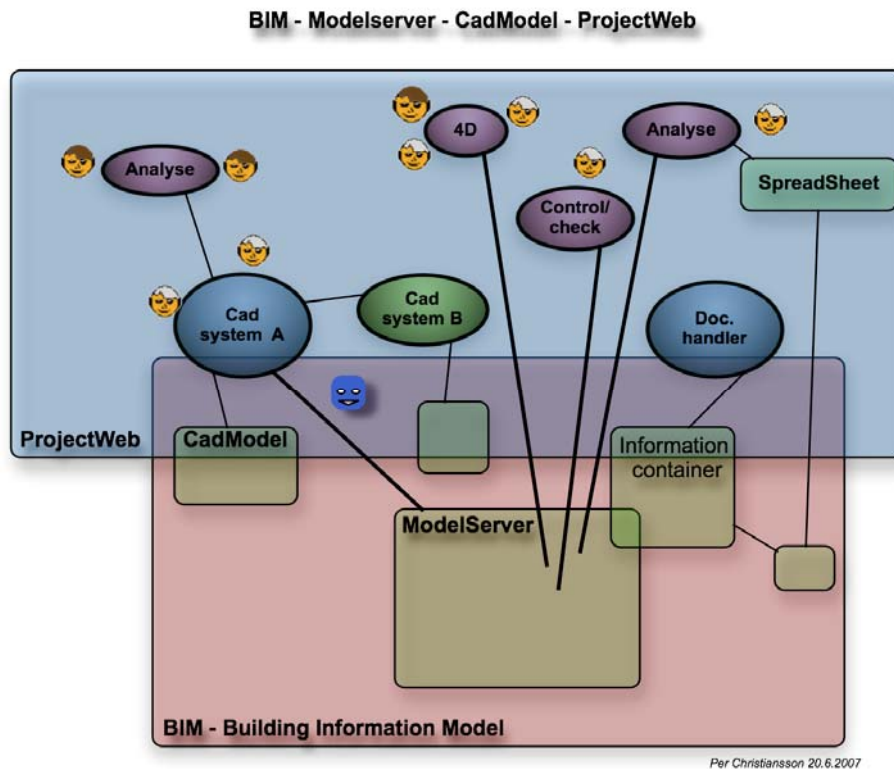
BIM - Modelserver - CadModel - ProjectWeb

Analyse

4D

Analyse

SpreadSheet

Control/ check

Cad system A

Cad system B

Doc. handler

ProjectWeb

CadModel

Information container

ModelServer

BIM - Building Information Model

Per Christiansson 20.6.2007